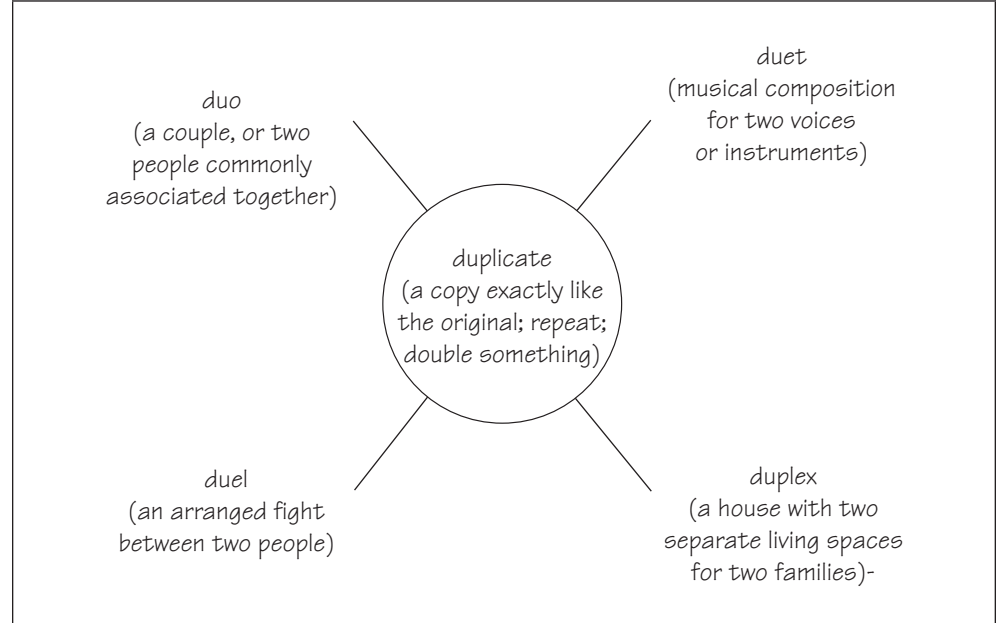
duo
(a couple, or two people commonly associated together)

duet
(musical composition for two voices or instruments)

duplicate
(a copy exactly like the original; repeat; double something)

duel
(an arranged fight between two people)

duplex
(a house with two separate living spaces for two families)-